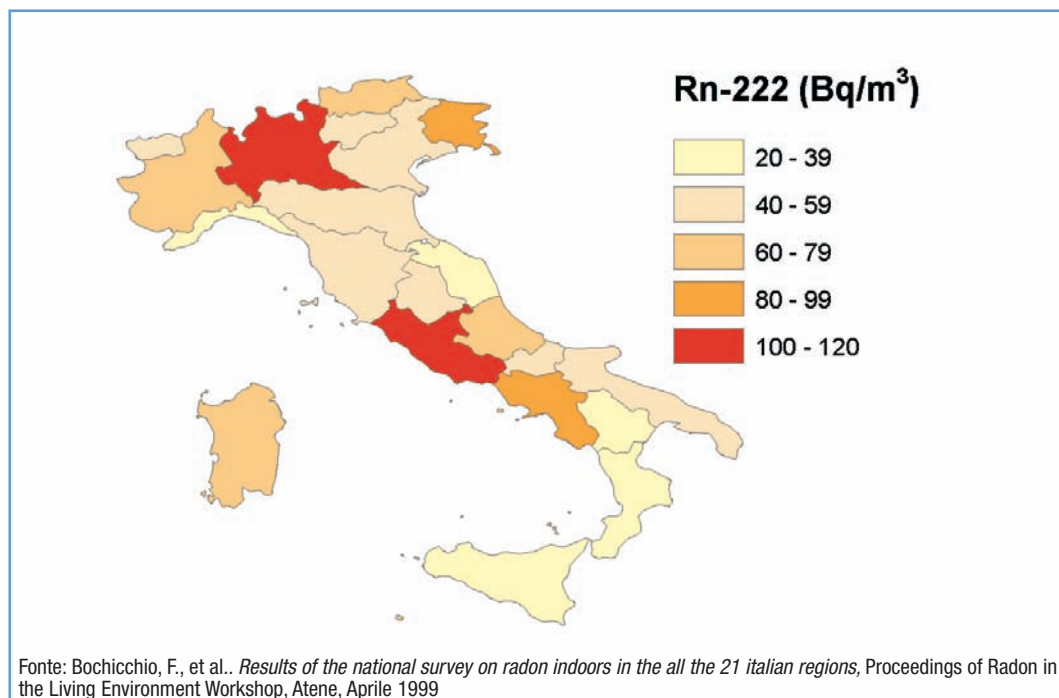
Rn-222 (Bq/m$^3$)

20 - 39

40 - 59

60 - 79

80 - 99

100 - 120

Fonte: Bochicchio, F., et al.. Results of the national survey on radon indoors in the all the 21 italian regions, Proceedings of Radon in the Living Environment Workshop, Atene, Aprile 1999